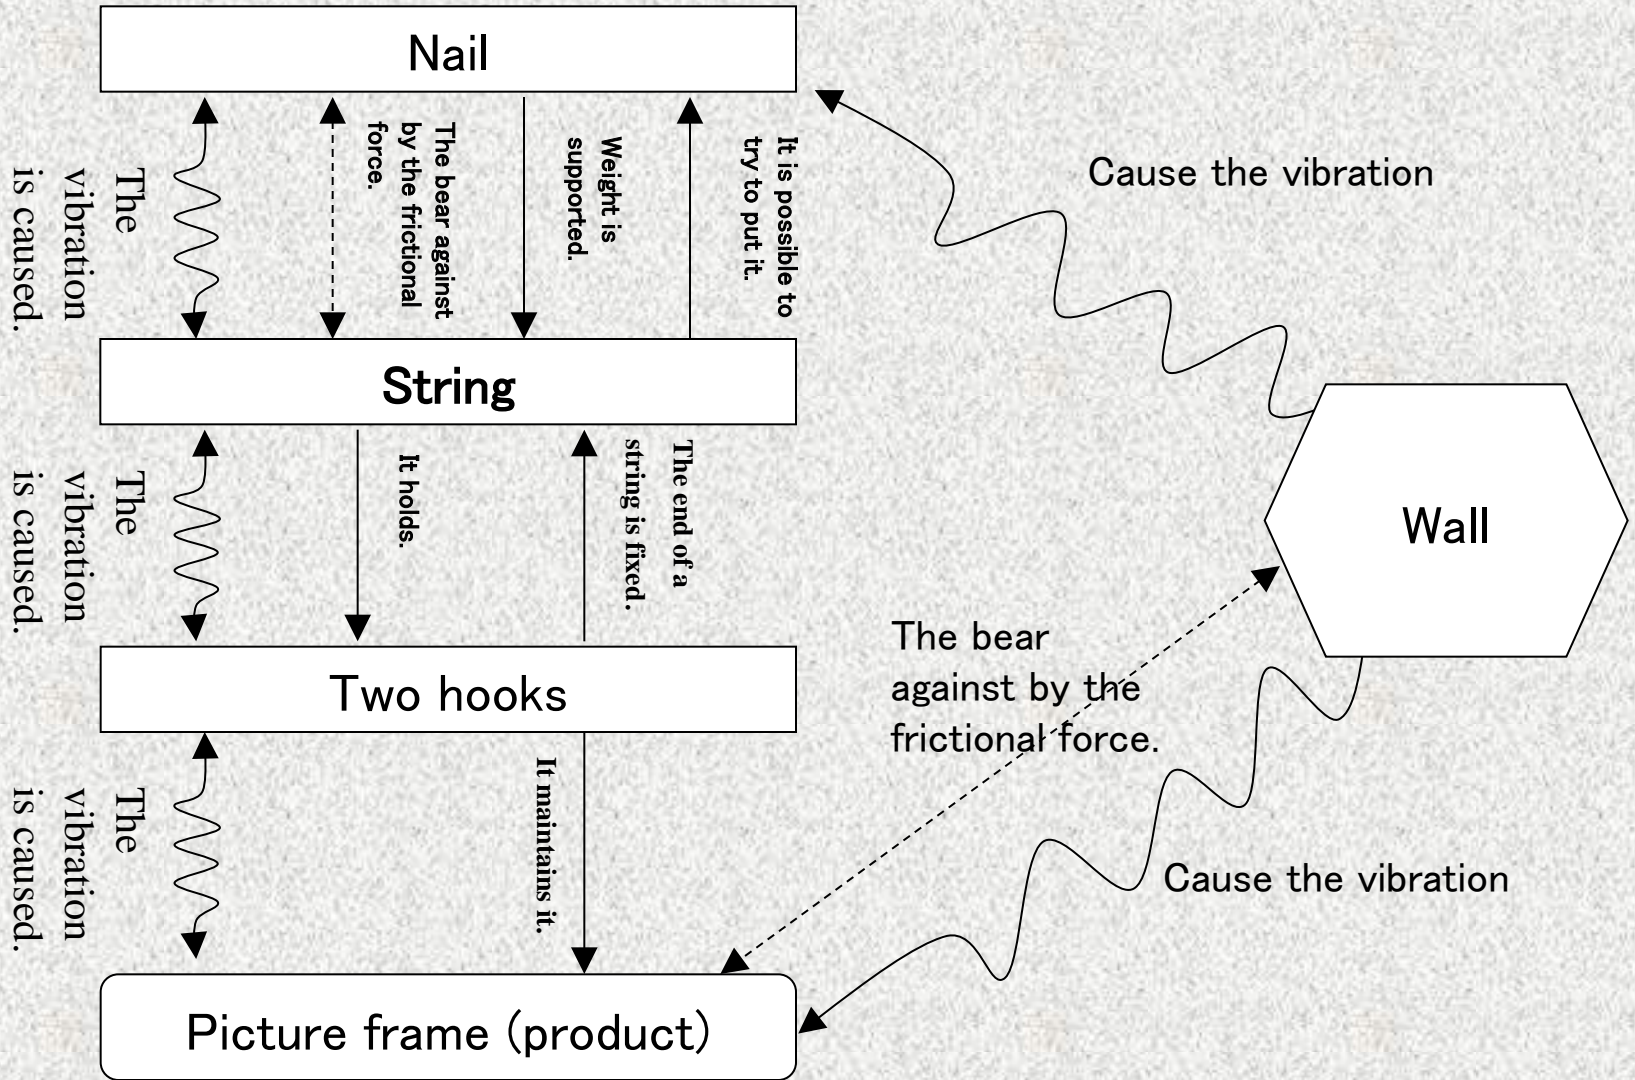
Nail

The vibration is caused.

The bear against by the frictional force.

Weight is supported.

It is possible to try to put it.

Cause the vibration

String

The vibration is caused.

It holds.

The end of a string is fixed.

Wall

The bear against by the frictional force.

Two hooks

The vibration is caused.

It maintains it.

Cause the vibration

Picture frame (product)